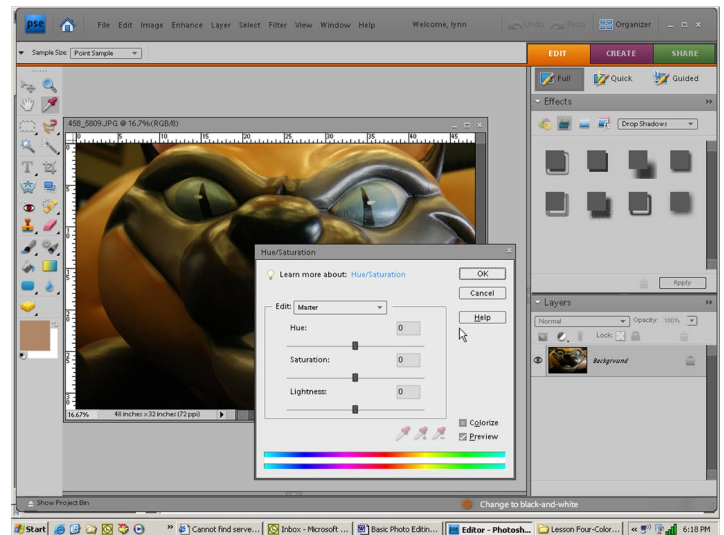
pse

File Edit Image Enhance Layer Select Filter View Window Help

Welcome, lynn

Undo Redo Organizer

Sample Size: Point Sample

EDIT CREATE SHARE

Full Quick Guided

Effects

Drop Shadows

Apply

458_5809.JPG @ 16.7%(RGB/8)

5 10 15 20 25 30 35 40 45

Hue/Saturation

Learn more about: Hue/Saturation

OK

Cancel

Help

Edit: Master

Hue: 0

Saturation: 0

Lightness: 0

Colorize

Preview

Layers

Normal Opacity: 100%

Lock:

Background

16.67% 48 inches x 32 inches (72 ppi)

Show Project Bin

Change to black-and-white

Start Cannot find serve... Inbox - Microsoft ... Basic Photo Editin... Editor - Photosh... Lesson Four-Color... 6:18 PM